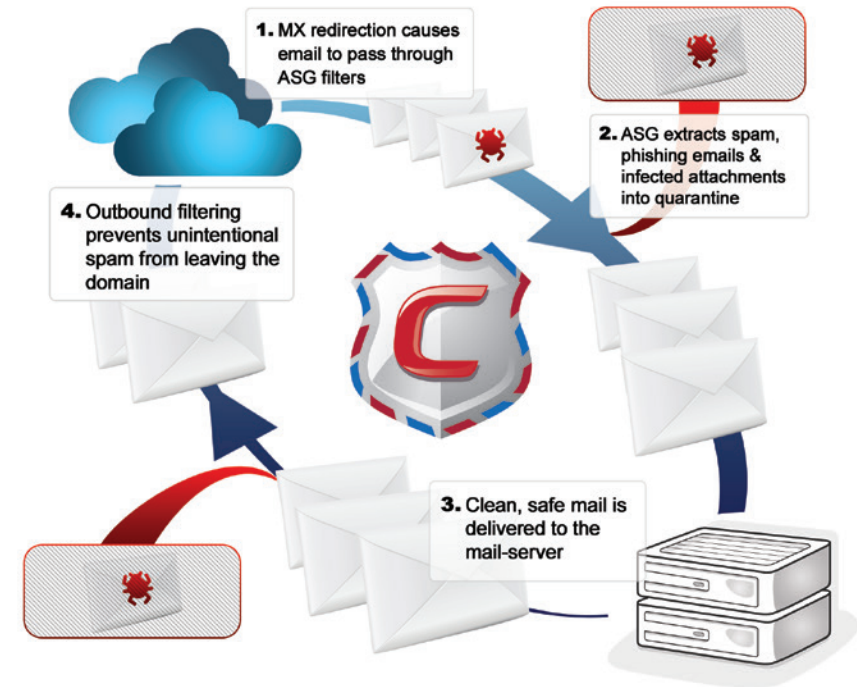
1. MX redirection causes email to pass through ASG filters

2. ASG extracts spam, phishing emails & infected attachments into quarantine

3. Clean, safe mail is delivered to the mail-server

4. Outbound filtering prevents unintentional spam from leaving the domain